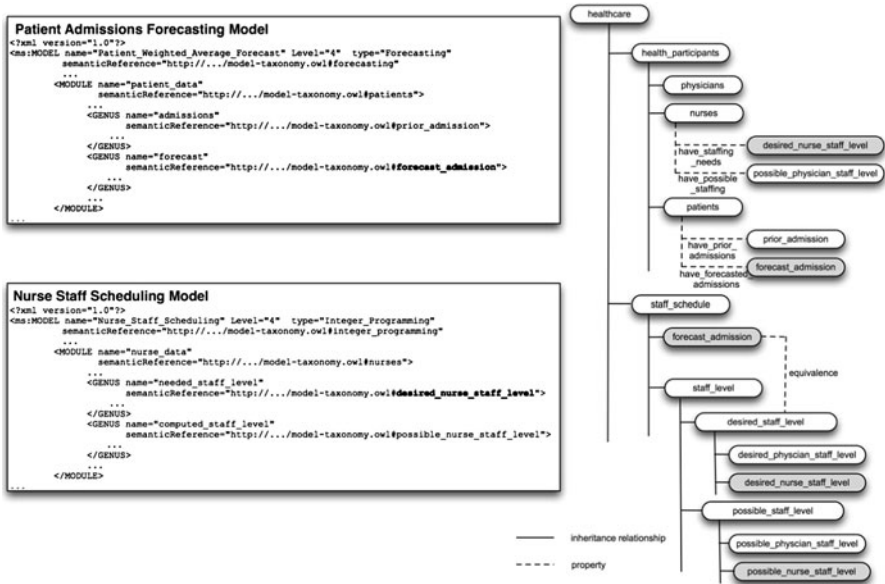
Patient Admissions Forecasting Model

<?xml version="1.0"?>
<ms:MODEL name="Patient_Weighted_Average_Forecast" Level="4" type="Forecasting"
semanticReference="http://.../model-taxonomy.owl#forecasting"
...
<MODULE name="patient_data"
semanticReference="http://.../model-taxonomy.owl#patients">
...
<GENUS name="admissions"
semanticReference="http://.../model-taxonomy.owl#prior_admission">
...
</GENUS>
<GENUS name="forecast"
semanticReference="http://.../model-taxonomy.owl#forecast_admission">
...
</GENUS>
...
</MODULE>
...

Nurse Staff Scheduling Model

<?xml version="1.0"?>
<ms:MODEL name="Nurse_Staff_Scheduling" Level="4" type="Integer_Programming"
semanticReference="http://.../model-taxonomy.owl#integer_programming"
...
<MODULE name="nurse_data"
semanticReference="http://.../model-taxonomy.owl#nurses">
...
<GENUS name="needed_staff_level"
semanticReference="http://.../model-taxonomy.owl#desired_nurse_staff_level">
...
</GENUS>
<GENUS name="computed_staff_level"
semanticReference="http://.../model-taxonomy.owl#possible_nurse_staff_level">
...
</GENUS>
...
</MODULE>
...

healthcare
health_participants
physicians
nurses
have_staffing_needs
desired_nurse_staff_level
have_possible_staffing
possible_physician_staff_level
patients
have_prior_admissions
prior_admission
have_forecasted_admissions
forecast_admission
staff_schedule
forecast_admission
equivalence
staff_level
desired_staff_level
desired_physcian_staff_level
desired_nurse_staff_level
possible_staff_level
possible_physcian_staff_level
possible_nurse_staff_level

inheritance relationship
property